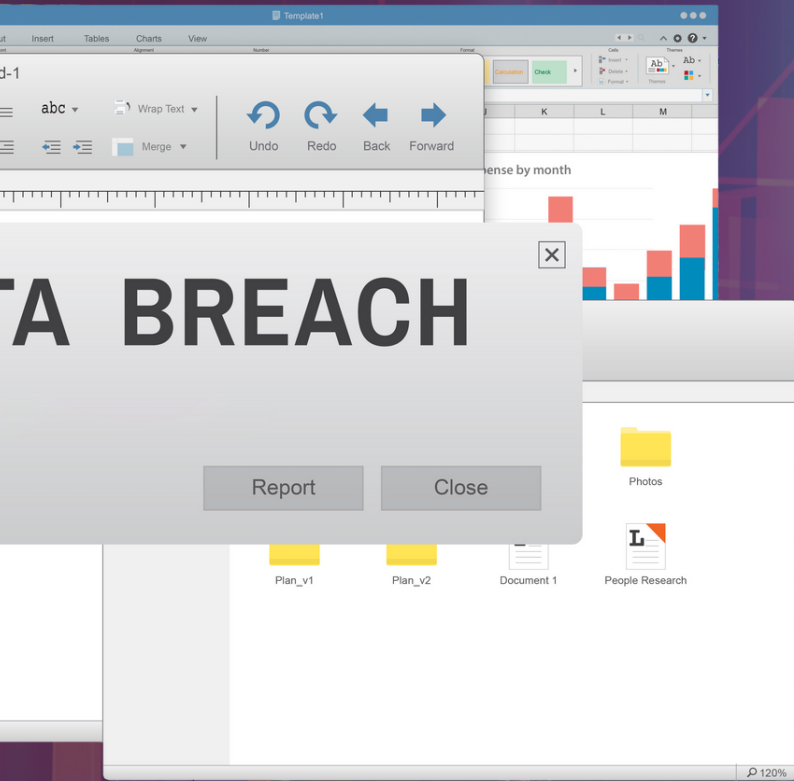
Template1

out Insert Tables Charts View

Alignment Number Format Cells Themes

Calculation Check

Insert Delete Format

Themes

Aa

d-1

abc

Wrap Text

Merge

Undo Redo Back Forward

J K L M

ense by month

TA BREACH

Report Close

Photos

Plan_v1 Plan_v2 Document 1 People Research

120%